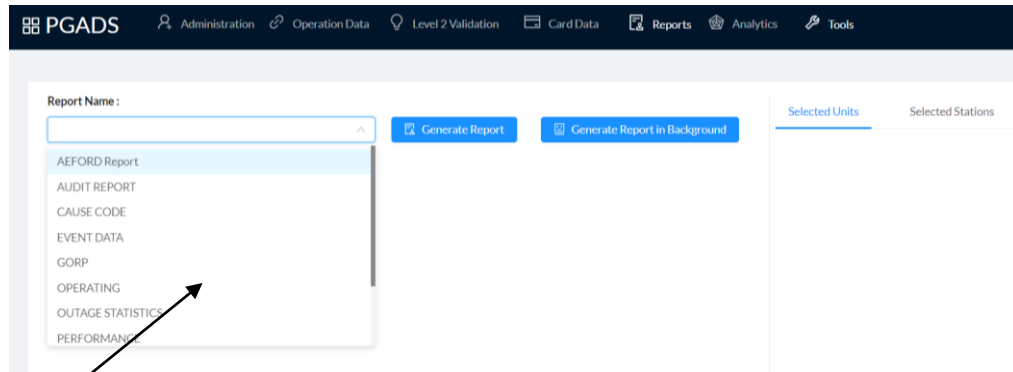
PGADS Administration Operation Data Level 2 Validation Card Data Reports Analytics Tools

Report Name :

Generate Report Generate Report in Background

Selected Units Selected Stations

AEFORD Report
AUDIT REPORT
CAUSE CODE
EVENT DATA
GORP
OPERATING
OUTAGE STATISTICS
PERFORMANCE